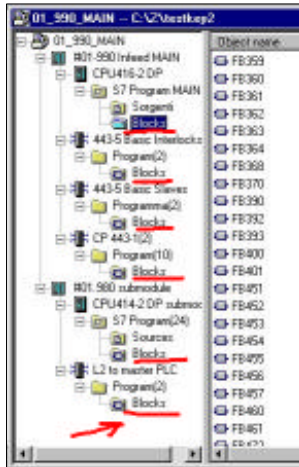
01_990_MAIN -- C:\Z\testkep2

01_990_MAIN
#01-990 Infeed MAIN
CPU416-2 DP
S7 Program MAIN
Sorgenti
Blocks
443-5 Basic Interlocks
Program(2)
Blocks
443-5 Basic Slaves
Programma(2)
Blocks
CP 443-1(2)
Program(10)
Blocks
#01.980 submodule
CPU414-2 DP submod
S7 Program(24)
Sources
Blocks
L2 to master PLC
Program(2)
Blocks

Object name
FB359
FB360
FB361
FB362
FB363
FB364
FB368
FB370
FB390
FB392
FB393
FB400
FB401
FB451
FB452
FB453
FB454
FB455
FB456
FB457
FB460
FB461
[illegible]